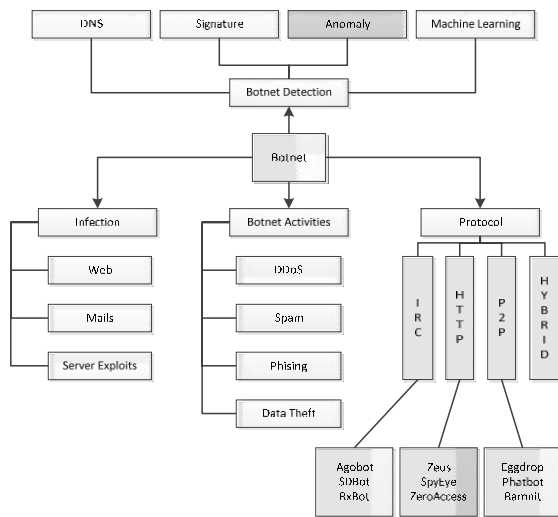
DNS
Signature
Anomaly
Machine Learning

Botnet Detection

Botnet

Infection
Web
Mails
Server Exploits

Botnet Activities
DDoS
Spam
Phising
Data Theft

Protocol
IRC
HTTP
P2P
HYBRID

Agobot
SDBot
RxBot

Zeus
SpyEye
ZeroAccess

Eggdrop
Phatbot
Ramnit